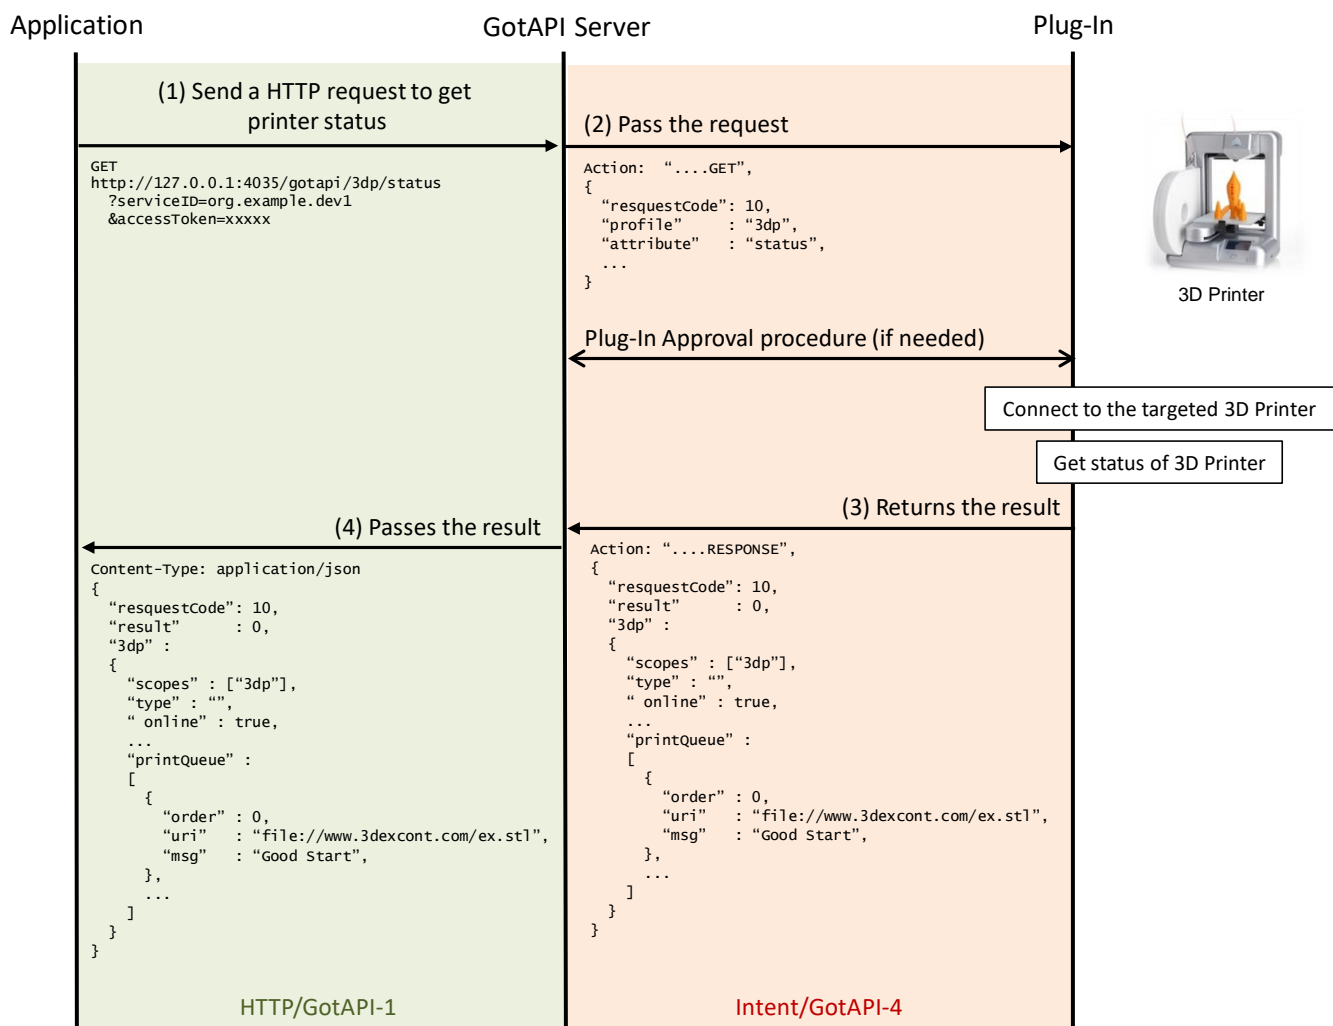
Application

GotAPI Server

Plug-In

(1) Send a HTTP request to get printer status

GET
http://127.0.0.1:4035/gotapi/3dp/status
?serviceID=org.example.dev1
&accessToken=xxxxx

(2) Pass the request

Action: "....GET",
{
"resquestCode": 10,
"profile" : "3dp",
"attribute" : "status",
...
}

3D Printer

Plug-In Approval procedure (if needed)

Connect to the targeted 3D Printer

Get status of 3D Printer

(3) Returns the result

(4) Passes the result

Content-Type: application/json
{
"resquestCode": 10,
"result" : 0,
"3dp" :
{
"scopes" : ["3dp"],
"type" : "",
" online" : true,
...
"printQueue" :
[
{
"order" : 0,
"uri" : "file://www.3dexcont.com/ex.stl",
"msg" : "Good Start",
},
...
]
}
}

Action: "....RESPONSE",
{
"resquestCode": 10,
"result" : 0,
"3dp" :
{
"scopes" : ["3dp"],
"type" : "",
" online" : true,
...
"printQueue" :
[
{
"order" : 0,
"uri" : "file://www.3dexcont.com/ex.stl",
"msg" : "Good Start",
},
...
]
}
}

HTTP/GotAPI-1

Intent/GotAPI-4